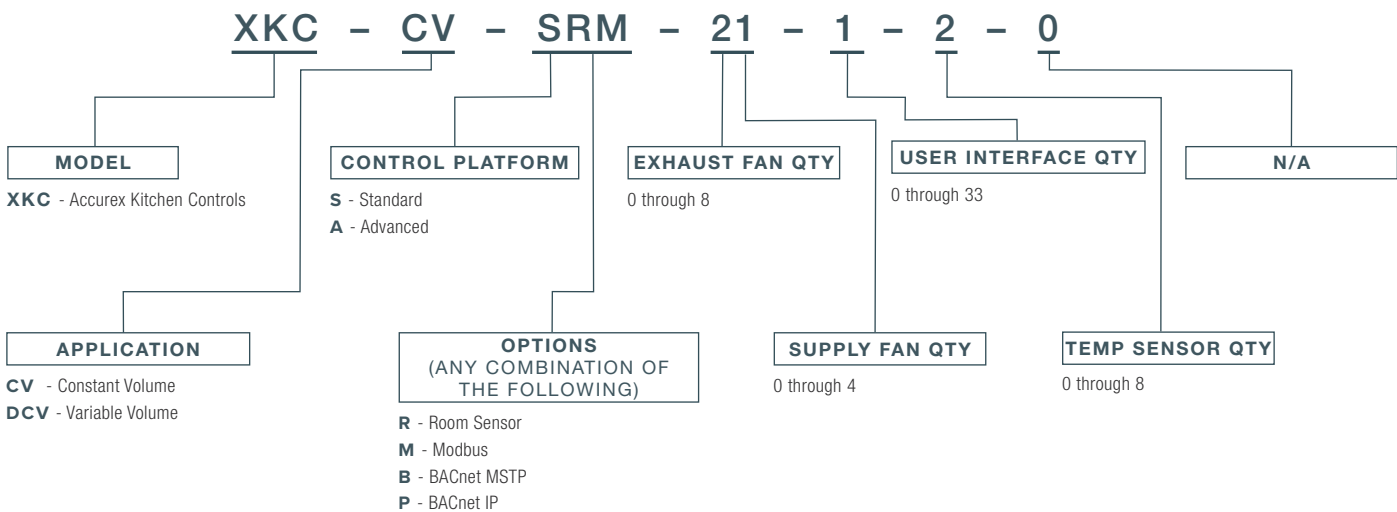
XKC – CV – SRM – 21 – 1 – 2 – 0

MODEL

XKC - Accurex Kitchen Controls

CONTROL PLATFORM

S - Standard
A - Advanced

EXHAUST FAN QTY

0 through 8

USER INTERFACE QTY

0 through 33

N/A

APPLICATION

CV - Constant Volume
DCV - Variable Volume

OPTIONS
(ANY COMBINATION OF THE FOLLOWING)

R - Room Sensor
M - Modbus
B - BACnet MSTP
P - BACnet IP

SUPPLY FAN QTY

0 through 4

TEMP SENSOR QTY

0 through 8